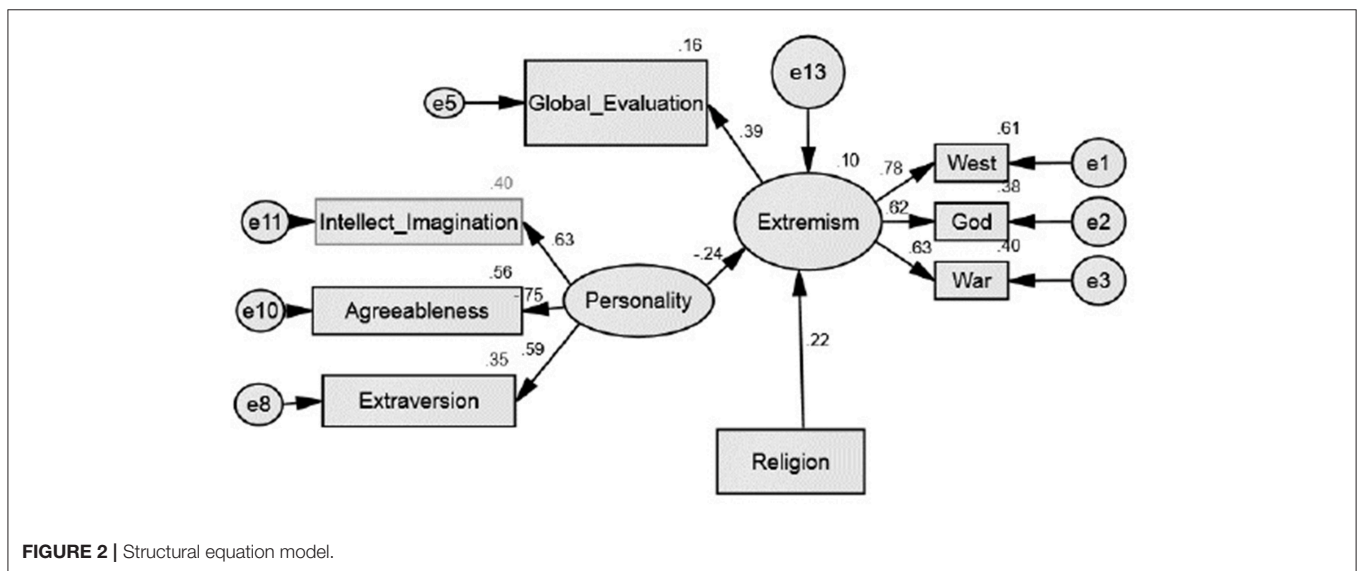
.16
e5
Global_Evaluation
e13
.39
.10
.61
.78
West
e1
.40
.62
.38
e11
Intellect_Imagination
Extremism
God
e2
.63
.63
.40
.56
-.24
War
e3
.75
e10
Agreeableness
Personality
.22
.35
.59
e8
Extraversion
Religion

**FIGURE 2 |** Structural equation model.